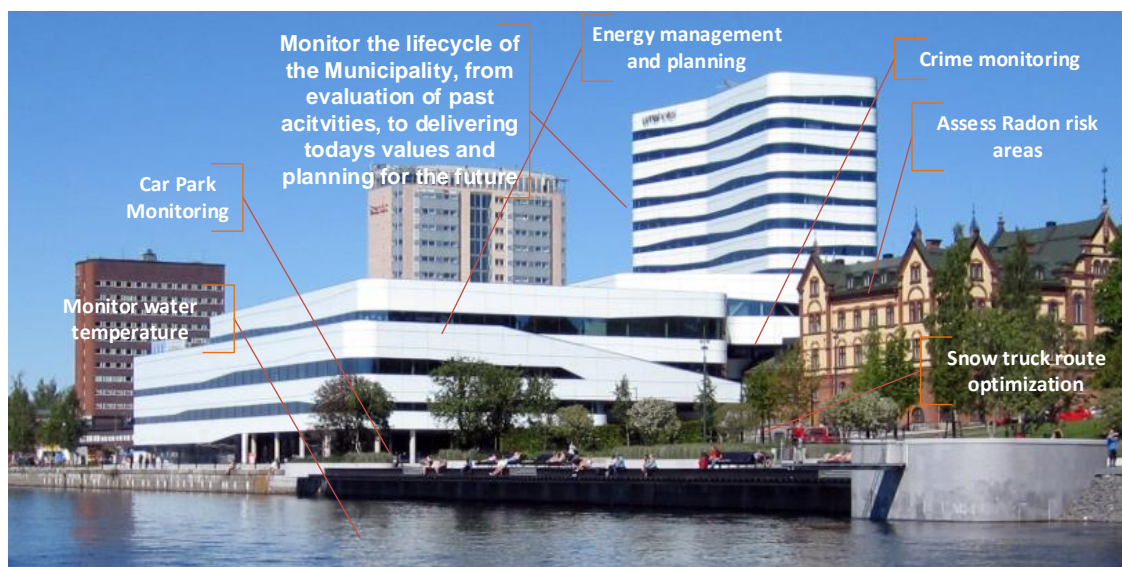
Monitor the lifecycle of the Municipality, from evaluation of past acitvities, to delivering todays values and planning for the future

Energy management and planning

Crime monitoring

Assess Radon risk areas

Car Park Monitoring

Monitor water temperature

Snow truck route optimization